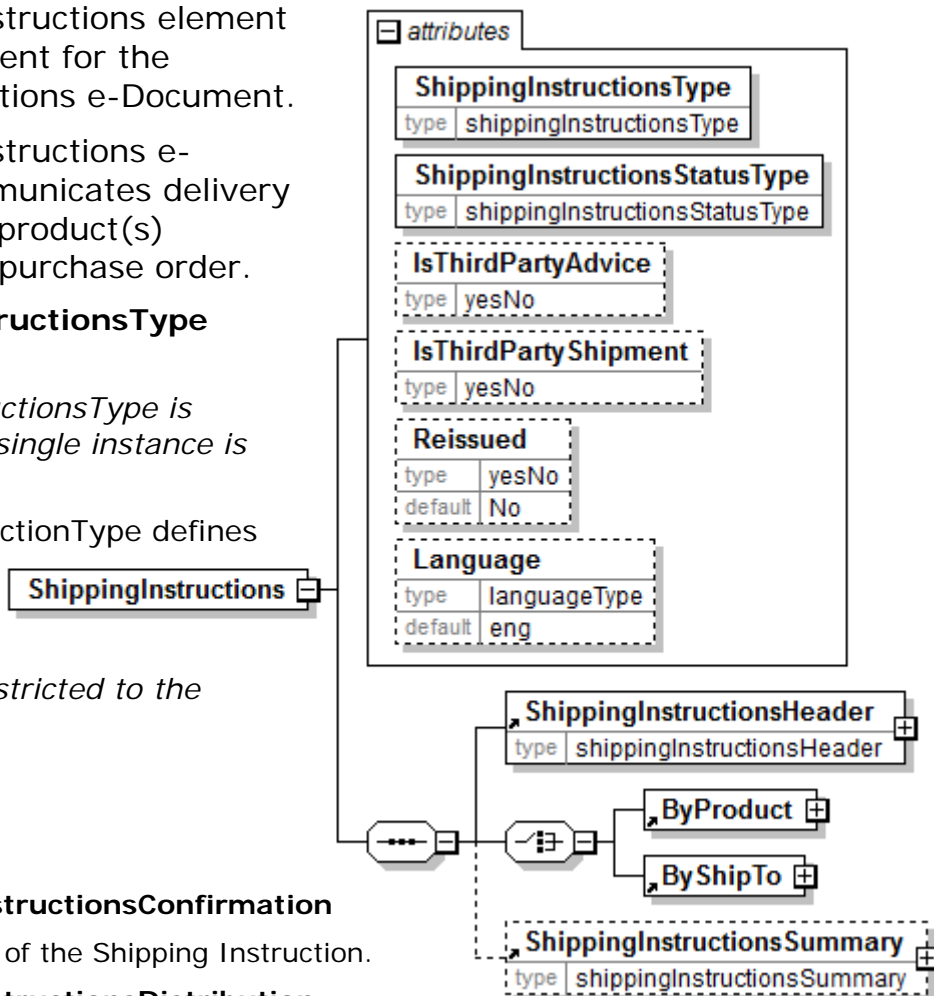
structions element
ent for the
tions e-Document.

structions e-
municates delivery
product(s)
purchase order.

ructionsType

ctionsType is
single instance is

ctionType defines

stricted to the

structionsConfirmation

of the Shipping Instruction.

attributes

ShippingInstructionsType
type shippingInstructionsType

ShippingInstructionsStatusType
type shippingInstructionsStatusType

IsThirdPartyAdvice
type yesNo

IsThirdPartyShipment
type yesNo

Reissued
type yesNo
default No

Language
type languageType
default eng

ShippingInstructions

ShippingInstructionsHeader
type shippingInstructionsHeader

ByProduct

ByShipTo

ShippingInstructionsSummary
type shippingInstructionsSummary